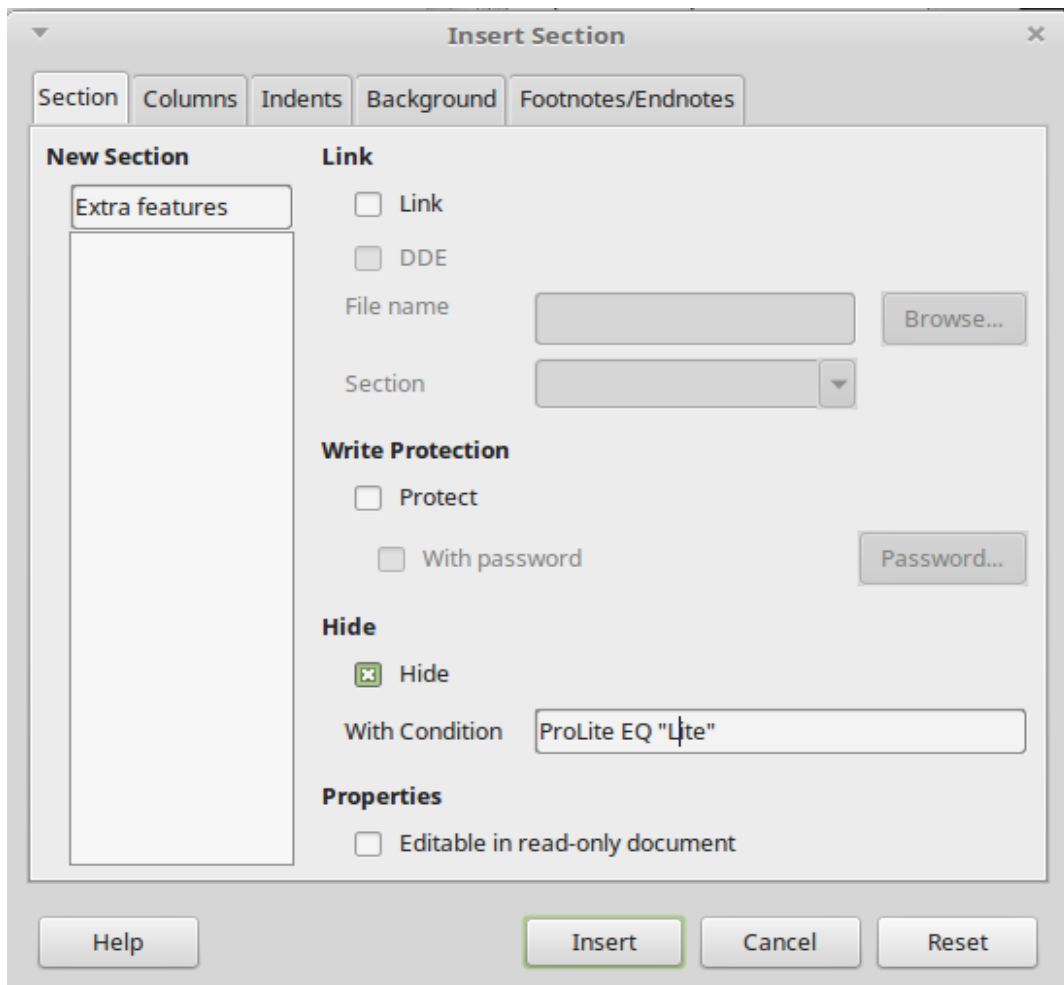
Insert Section

Section | Columns | Indents | Background | Footnotes/Endnotes

New Section

Extra features

Link

Link

DDE

File name

Browse...

Section

Write Protection

Protect

With password

Password...

Hide

Hide

With Condition ProLite EQ "Lite"

Properties

Editable in read-only document

Help

Insert

Cancel

Reset